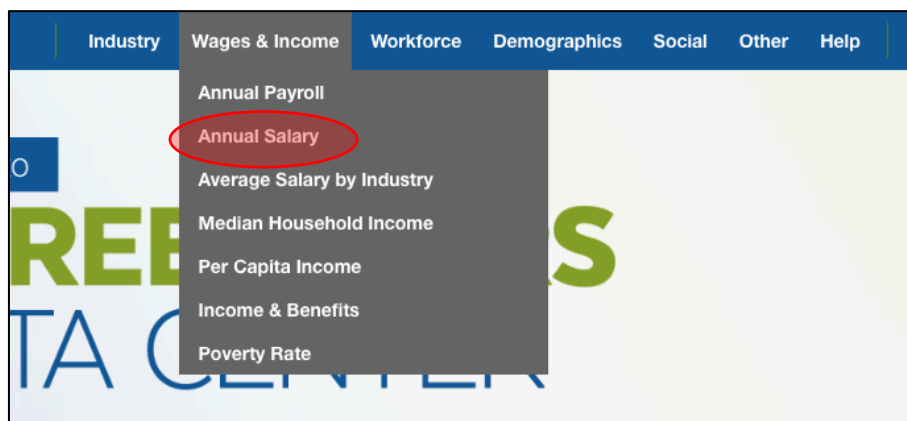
Industry Wages & Income Workforce Demographics Social Other Help

Annual Payroll
Annual Salary
Average Salary by Industry
Median Household Income
Per Capita Income
Income & Benefits
Poverty Rate

O
REE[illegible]S
TA C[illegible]ER